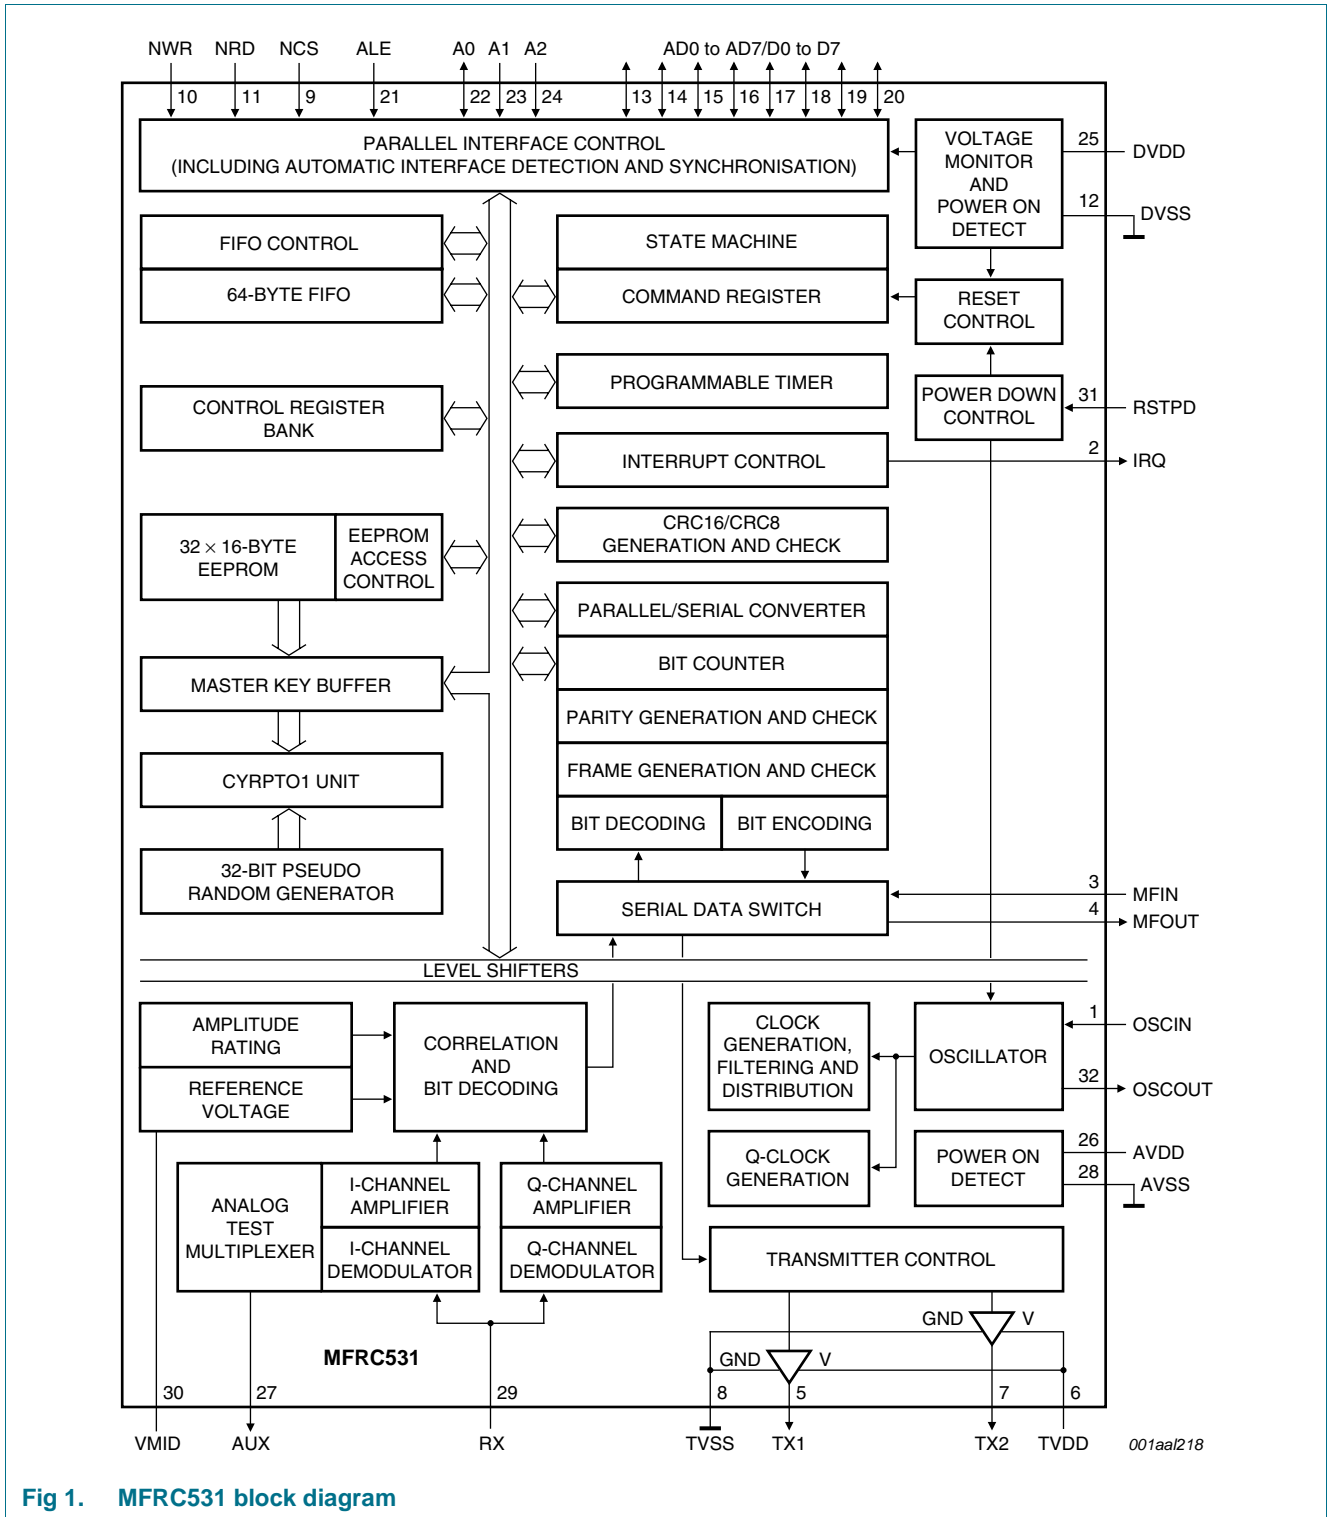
NWR NRD NCS ALE A0 A1 A2 AD0 to AD7/D0 to D7

10 11 9 21 22 23 24 13 14 15 16 17 18 19 20

PARALLEL INTERFACE CONTROL
(INCLUDING AUTOMATIC INTERFACE DETECTION AND SYNCHRONISATION)

VOLTAGE MONITOR AND POWER ON DETECT

25 DVDD
12 DVSS

FIFO CONTROL

64-BYTE FIFO

STATE MACHINE

COMMAND REGISTER

RESET CONTROL

PROGRAMMABLE TIMER

CONTROL REGISTER BANK

POWER DOWN CONTROL

31 RSTPD

INTERRUPT CONTROL

2 IRQ

CRC16/CRC8 GENERATION AND CHECK

$32 \times 16$-BYTE EEPROM

EEPROM ACCESS CONTROL

PARALLEL/SERIAL CONVERTER

BIT COUNTER

MASTER KEY BUFFER

PARITY GENERATION AND CHECK

FRAME GENERATION AND CHECK

CYRPTO1 UNIT

BIT DECODING

BIT ENCODING

32-BIT PSEUDO RANDOM GENERATOR

SERIAL DATA SWITCH

3 MFIN
4 MFOUT

LEVEL SHIFTERS

AMPLITUDE RATING

REFERENCE VOLTAGE

CORRELATION AND BIT DECODING

CLOCK GENERATION, FILTERING AND DISTRIBUTION

OSCILLATOR

1 OSCIN
32 OSCOUT

Q-CLOCK GENERATION

POWER ON DETECT

26 AVDD
28 AVSS

ANALOG TEST MULTIPLEXER

I-CHANNEL AMPLIFIER

I-CHANNEL DEMODULATOR

Q-CHANNEL AMPLIFIER

Q-CHANNEL DEMODULATOR

TRANSMITTER CONTROL

GND V
GND V

MFRC531

30 27 29 8 5 7 6

VMID AUX RX TVSS TX1 TX2 TVDD

001aal218

Fig 1. MFRC531 block diagram